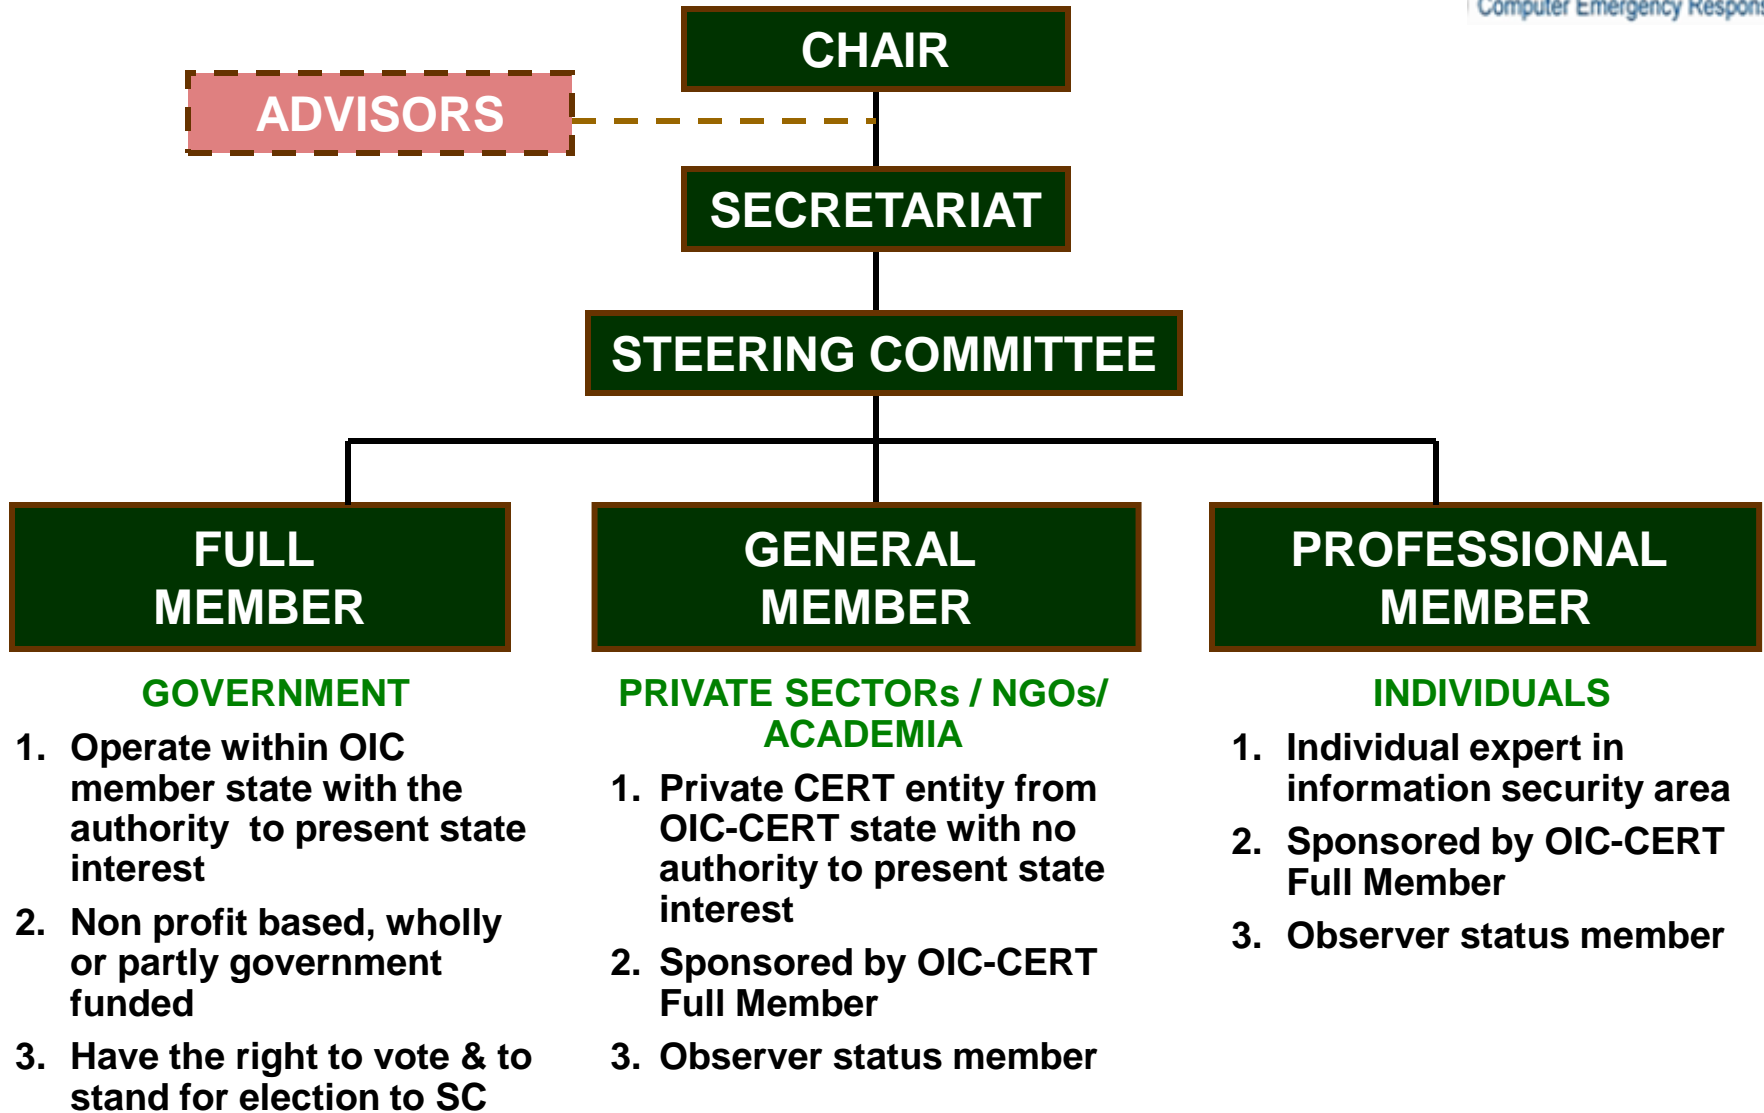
Computer Emergency Respon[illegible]

CHAIR

ADVISORS

SECRETARIAT

STEERING COMMITTEE

FULL MEMBER

GENERAL MEMBER

PROFESSIONAL MEMBER

GOVERNMENT

1. Operate within OIC member state with the authority to present state interest
2. Non profit based, wholly or partly government funded
3. Have the right to vote & to stand for election to SC

PRIVATE SECTORs / NGOs/ ACADEMIA

1. Private CERT entity from OIC-CERT state with no authority to present state interest
2. Sponsored by OIC-CERT Full Member
3. Observer status member

INDIVIDUALS

1. Individual expert in information security area
2. Sponsored by OIC-CERT Full Member
3. Observer status member